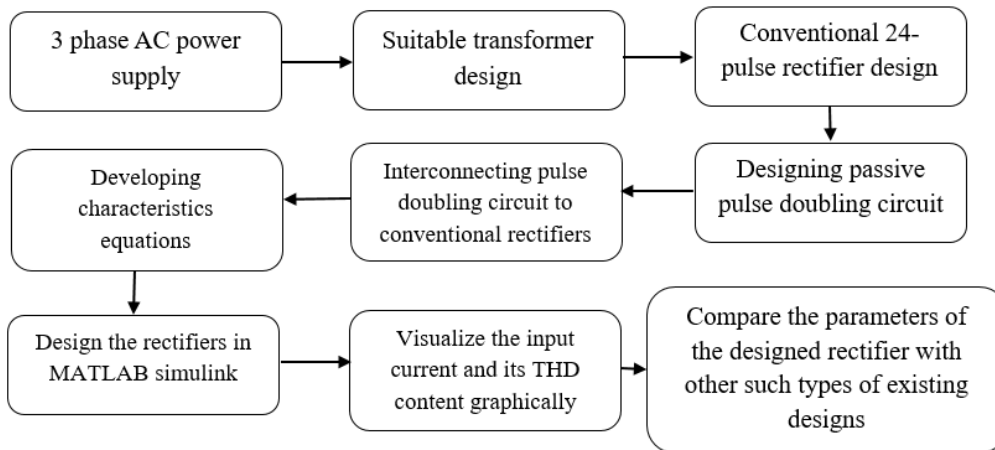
3 phase AC power supply

Suitable transformer design

Conventional 24-pulse rectifier design

Designing passive pulse doubling circuit

Interconnecting pulse doubling circuit to conventional rectifiers

Developing characteristics equations

Design the rectifiers in MATLAB simulink

Visualize the input current and its THD content graphically

Compare the parameters of the designed rectifier with other such types of existing designs